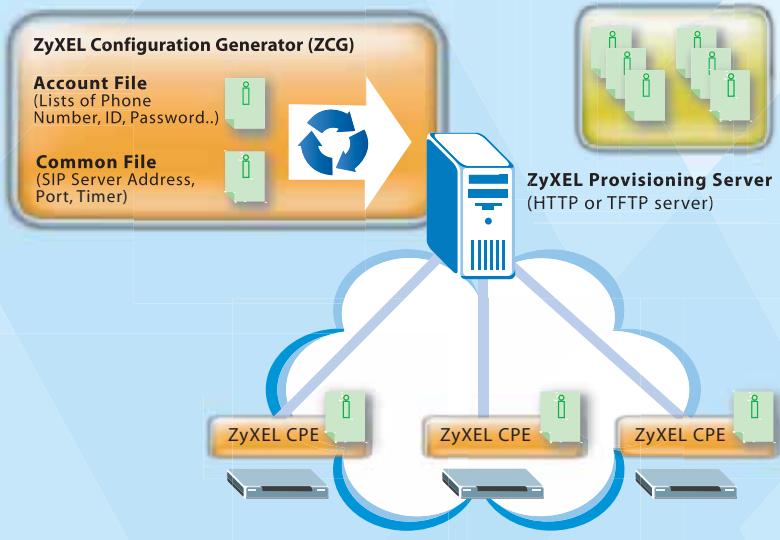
ZyXEL Configuration Generator (ZCG)

Account File
(Lists of Phone Number, ID, Password..)

Common File
(SIP Server Address, Port, Timer)

ZyXEL Provisioning Server
(HTTP or TFTP server)

ZyXEL CPE

ZyXEL CPE

ZyXEL CPE